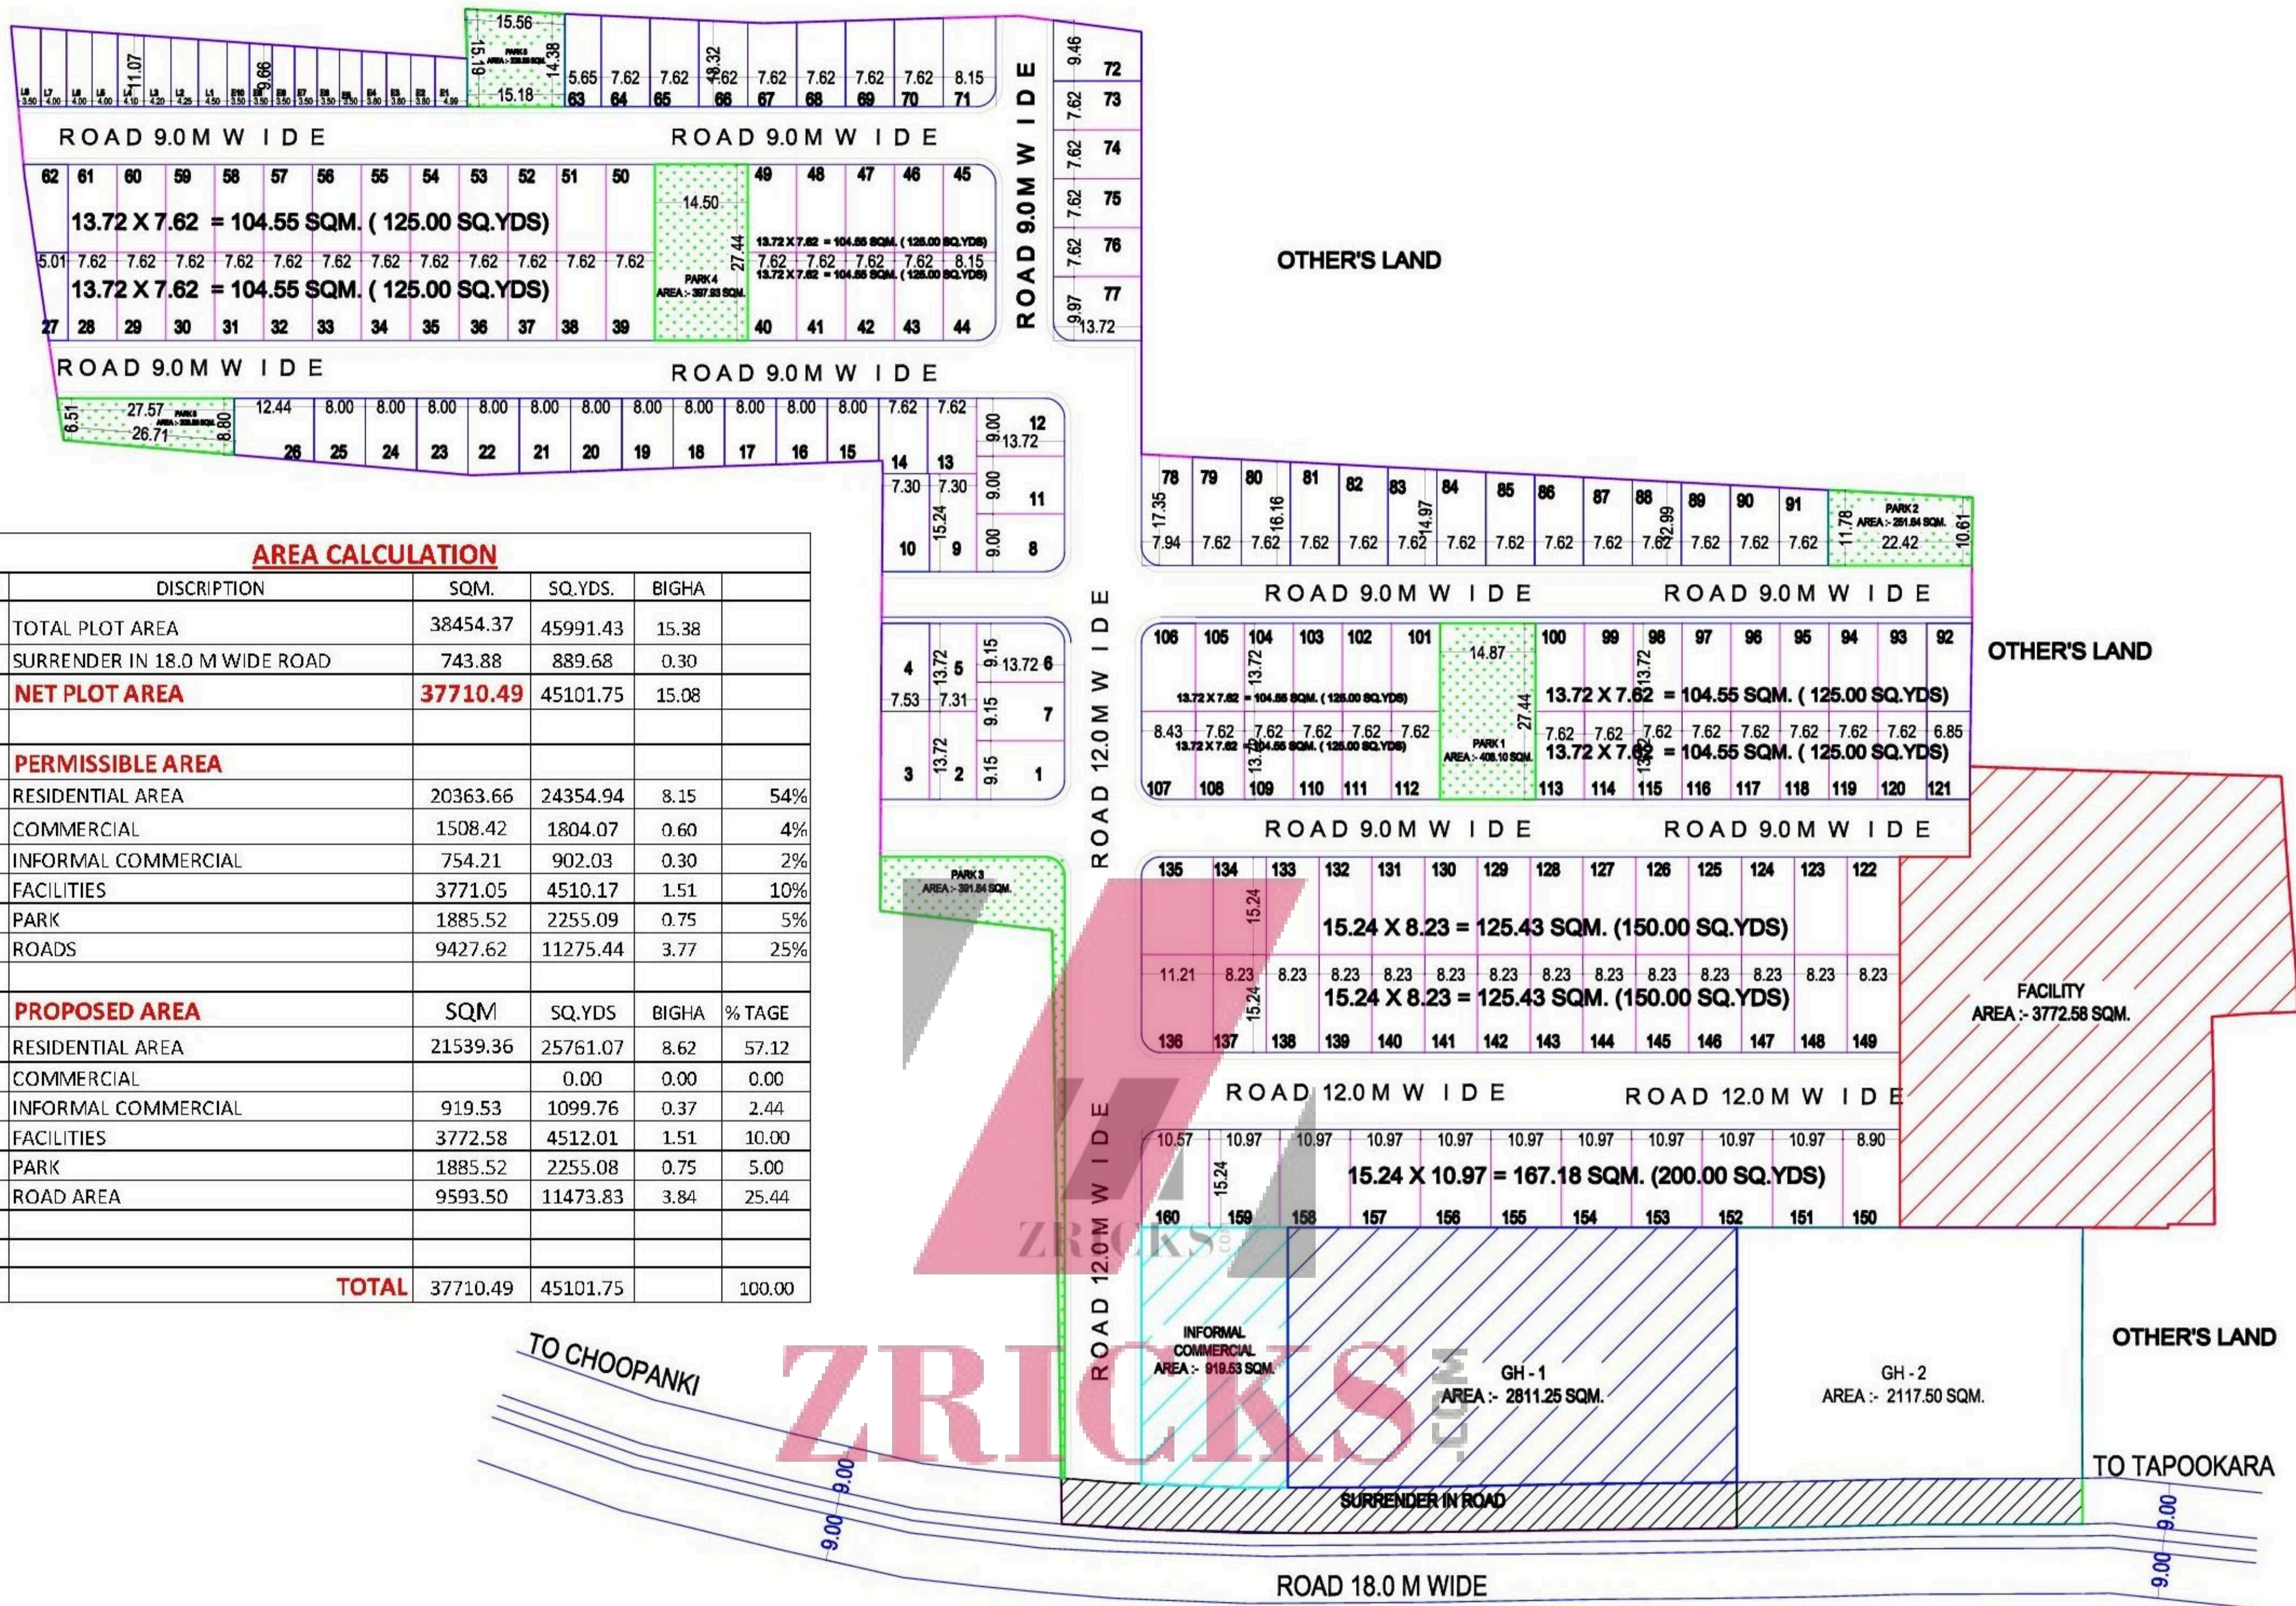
15.56
PARK 5
15.19 14.38
15.18
L8 3.50 L7 4.00 L6 4.00 L5 4.00 L4 4.10 L3 4.20 L2 4.25 L1 4.50 E10 3.50 E9 3.50 E8 3.50 E7 3.50 E6 3.50 E5 3.50 E4 3.80 E3 3.80 E2 3.80 E1 4.99
11.07 9.66
5.65 7.62 7.62 7.62 7.62 7.62 7.62 7.62 8.15
63 64 65 66 67 68 69 70 71
18.32
9.46 72
7.62 73
7.62 74
7.62 75
7.62 76
9.97 77
13.72

ROAD 9.0M W I D E ROAD 9.0M W I D E

ROAD 9.0M W I D E

62 61 60 59 58 57 56 55 54 53 52 51 50
13.72 X 7.62 = 104.55 SQM. ( 125.00 SQ.YDS)
5.01 7.62 7.62 7.62 7.62 7.62 7.62 7.62 7.62 7.62 7.62 7.62 7.62
13.72 X 7.62 = 104.55 SQM. ( 125.00 SQ.YDS)
27 28 29 30 31 32 33 34 35 36 37 38 39

14.50
27.44
PARK 4
AREA :- 397.93 SQM.

49 48 47 46 45
13.72 X 7.62 = 104.55 SQM. ( 125.00 SQ.YDS)
7.62 7.62 7.62 7.62 8.15
13.72 X 7.62 = 104.55 SQM. ( 125.00 SQ.YDS)
40 41 42 43 44

OTHER'S LAND

ROAD 9.0M W I D E ROAD 9.0M W I D E

6.51 27.57 PARK 6 26.71 8.80
12.44 8.00 8.00 8.00 8.00 8.00 8.00 8.00 8.00 8.00 8.00 8.00 7.62 7.62
26 25 24 23 22 21 20 19 18 17 16 15 14 13
9.00 12 13.72
9.00 11
7.30 7.30
15.24
10 9 9.00 8

78 79 80 81 82 83 84 85 86 87 88 89 90 91
17.35 16.16 14.97 12.99
7.94 7.62 7.62 7.62 7.62 7.62 7.62 7.62 7.62 7.62 7.62 7.62 7.62 7.62
PARK 2
AREA :- 251.84 SQM.
11.78 22.42 10.61

AREA CALCULATION

| DISCRIPTION | SQM. | SQ.YDS. | BIGHA | |
|---|---|---|---|---|
| TOTAL PLOT AREA | 38454.37 | 45991.43 | 15.38 | |
| SURRENDER IN 18.0 M WIDE ROAD | 743.88 | 889.68 | 0.30 | |
| NET PLOT AREA | 37710.49 | 45101.75 | 15.08 | |
| | | | | |
| PERMISSIBLE AREA | | | | |
| RESIDENTIAL AREA | 20363.66 | 24354.94 | 8.15 | 54% |
| COMMERCIAL | 1508.42 | 1804.07 | 0.60 | 4% |
| INFORMAL COMMERCIAL | 754.21 | 902.03 | 0.30 | 2% |
| FACILITIES | 3771.05 | 4510.17 | 1.51 | 10% |
| PARK | 1885.52 | 2255.09 | 0.75 | 5% |
| ROADS | 9427.62 | 11275.44 | 3.77 | 25% |
| | | | | |
| PROPOSED AREA | SQM | SQ.YDS | BIGHA | % TAGE |
| RESIDENTIAL AREA | 21539.36 | 25761.07 | 8.62 | 57.12 |
| COMMERCIAL | | 0.00 | 0.00 | 0.00 |
| INFORMAL COMMERCIAL | 919.53 | 1099.76 | 0.37 | 2.44 |
| FACILITIES | 3772.58 | 4512.01 | 1.51 | 10.00 |
| PARK | 1885.52 | 2255.08 | 0.75 | 5.00 |
| ROAD AREA | 9593.50 | 11473.83 | 3.84 | 25.44 |
| | | | | |
| | | | | |
| TOTAL | 37710.49 | 45101.75 | | 100.00 |

ROAD 9.0M W I D E ROAD 9.0M W I D E

4 13.72 5 9.15 13.72 6
7.53 7.31 9.15 7
3 13.72 2 9.15 1

ROAD 12.0M W I D E

106 105 104 103 102 101
13.72
13.72 X 7.62 = 104.55 SQM. ( 125.00 SQ.YDS)
8.43 7.62 7.62 7.62 7.62 7.62
13.72 X 7.62 = 104.55 SQM. ( 125.00 SQ.YDS)
107 108 109 110 111 112
14.87
27.44
PARK 1
AREA :- 408.10 SQM.
100 99 98 97 96 95 94 93 92
13.72
13.72 X 7.62 = 104.55 SQM. ( 125.00 SQ.YDS)
7.62 7.62 7.62 7.62 7.62 7.62 7.62 7.62 6.85
13.72 X 7.62 = 104.55 SQM. ( 125.00 SQ.YDS)
113 114 115 116 117 118 119 120 121

OTHER'S LAND

ROAD 9.0M W I D E ROAD 9.0M W I D E

PARK 3
AREA :- 391.84 SQM.

135 134 133 132 131 130 129 128 127 126 125 124 123 122
15.24
15.24 X 8.23 = 125.43 SQM. (150.00 SQ.YDS)
11.21 8.23 8.23 8.23 8.23 8.23 8.23 8.23 8.23 8.23 8.23 8.23 8.23 8.23
15.24
15.24 X 8.23 = 125.43 SQM. (150.00 SQ.YDS)
136 137 138 139 140 141 142 143 144 145 146 147 148 149

FACILITY
AREA :- 3772.58 SQM.

ROAD 12.0M W I D E ROAD 12.0M W I D E

ROAD 12.0M W I D E

10.57 10.97 10.97 10.97 10.97 10.97 10.97 10.97 10.97 10.97 8.90
15.24
15.24 X 10.97 = 167.18 SQM. (200.00 SQ.YDS)
160 159 158 157 156 155 154 153 152 151 150

INFORMAL COMMERCIAL
AREA :- 919.53 SQM.

GH - 1
AREA :- 2811.25 SQM.

GH - 2
AREA :- 2117.50 SQM.

OTHER'S LAND

TO CHOOPANKI

TO TAPOOKARA

9.00 9.00 9.00 9.00

SURRENDER IN ROAD

ROAD 18.0 M WIDE

ZRICKS.COM